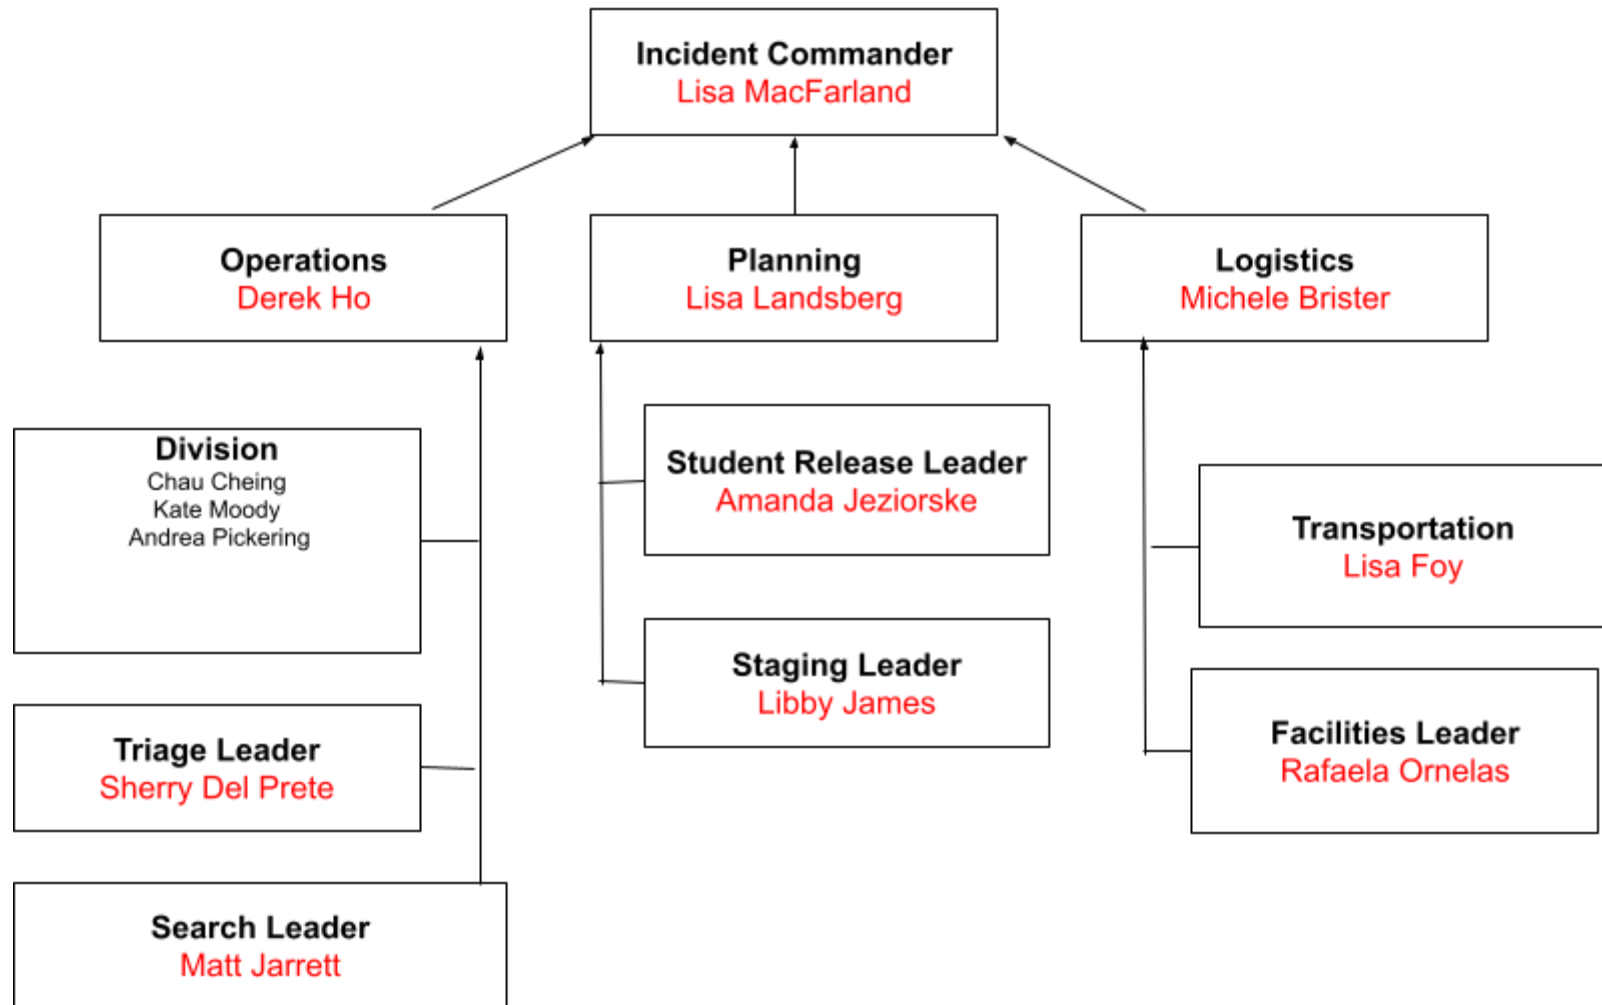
Incident Commander
Lisa MacFarland

Operations
Derek Ho

Planning
Lisa Landsberg

Logistics
Michele Brister

Division
Chau Cheing
Kate Moody
Andrea Pickering

Triage Leader
Sherry Del Prete

Search Leader
Matt Jarrett

Student Release Leader
Amanda Jeziorske

Staging Leader
Libby James

Transportation
Lisa Foy

Facilities Leader
Rafaela Ornelas